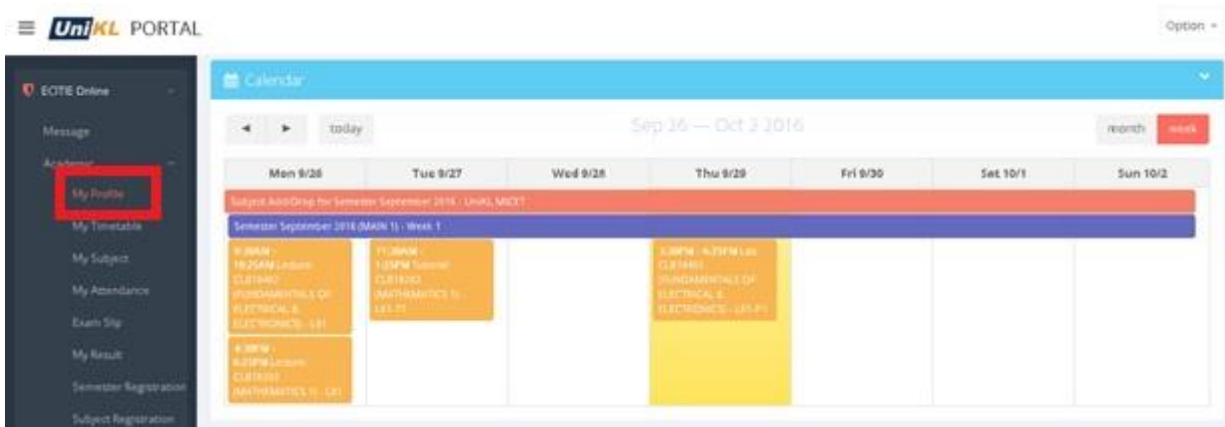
UniKL PORTAL

Option

ECITIE Online

Message

Academic

My Profile

My Timetable

My Subject

My Attendance

Exam Slip

My Result

Semester Registration

Subject Registration

Calendar

today

Sep 26 — Oct 2 2016

month

week

| Mon 9/26 | Tue 9/27 | Wed 9/28 | Thu 9/29 | Fri 9/30 | Sat 10/1 | Sun 10/2 |
|---|---|---|---|---|---|---|

Subject Add/Drop for Semester September 2016 - UniKL MICET

Semester September 2016 (MAIN 1) - Week 1

9:30AM - 10:25AM Lecture CLB10402 (FUNDAMENTALS OF ELECTRICAL & ELECTRONICS) - L01

4:30PM - 6:25PM Lecture CLB10302 (MATHEMATICS 1) - L01

11:30AM - 1:25PM Tutorial CLB10302 (MATHEMATICS 1) - L01-T1

3:30PM - 4:25PM Lab CLB10402 (FUNDAMENTALS OF ELECTRICAL & ELECTRONICS) - L01-P1